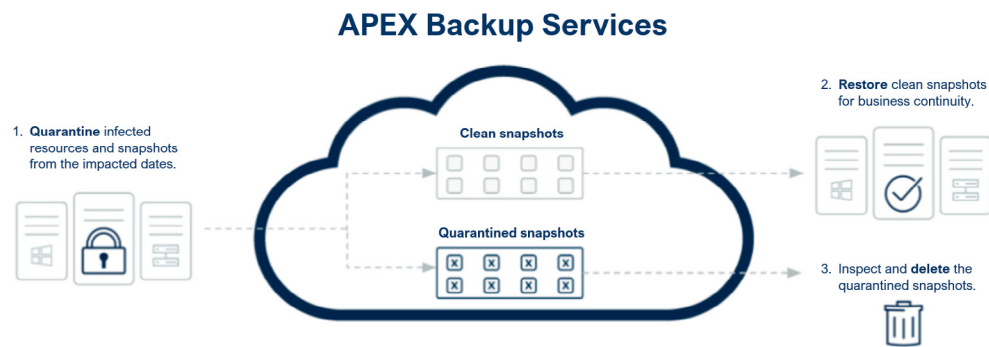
APEX Backup Services

1. Quarantine infected resources and snapshots from the impacted dates.

Clean snapshots

Quarantined snapshots

2. Restore clean snapshots for business continuity.

3. Inspect and delete the quarantined snapshots.